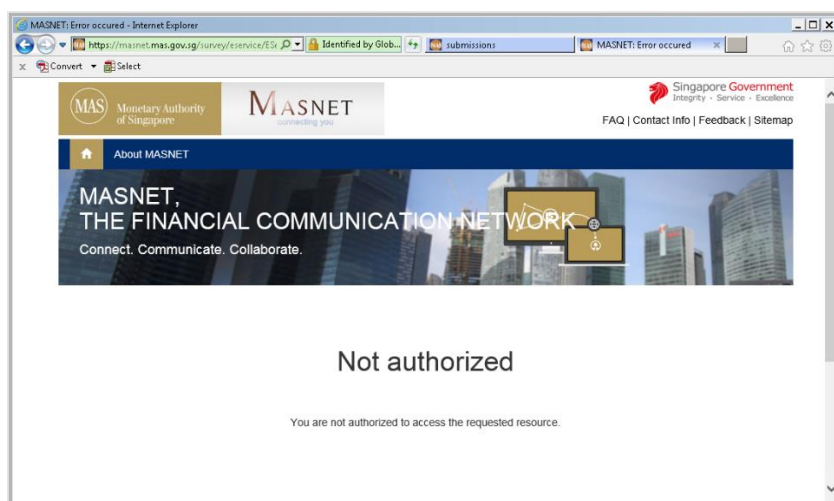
MASNET: Error occured - Internet Explorer

https://masnet.mas.gov.sg/survey/eservice/ESr

Identified by Glob...

submissions

MASNET: Error occured ×

Convert ▾ Select

MAS Monetary Authority of Singapore

MASNET connecting you

Singapore Government
Integrity · Service · Excellence

FAQ | Contact Info | Feedback | Sitemap

About MASNET

MASNET,
THE FINANCIAL COMMUNICATION NETWORK

Connect. Communicate. Collaborate.

Not authorized

You are not authorized to access the requested resource.